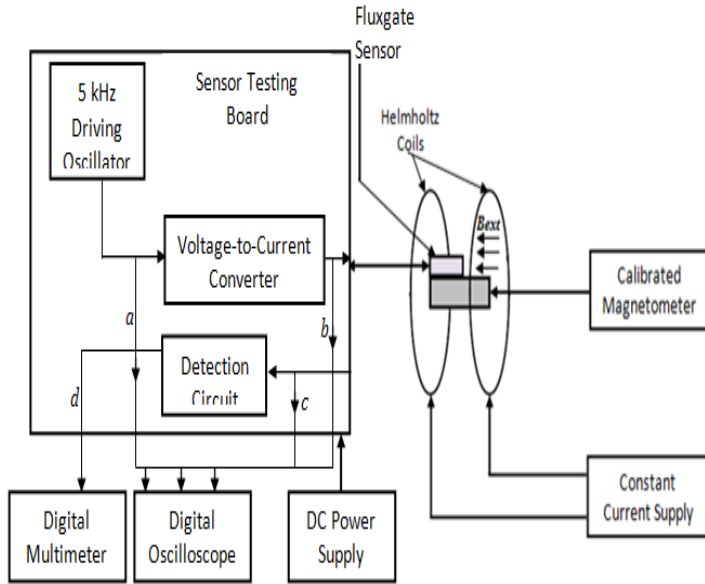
Fluxgate Sensor

Sensor Testing Board

5 kHz Driving Oscillator

Helmholtz Coils

Bext

Voltage-to-Current Converter

Calibrated Magnetometer

a

b

Detection Circuit

d

c

Constant Current Supply

Digital Multimeter

Digital Oscilloscope

DC Power Supply